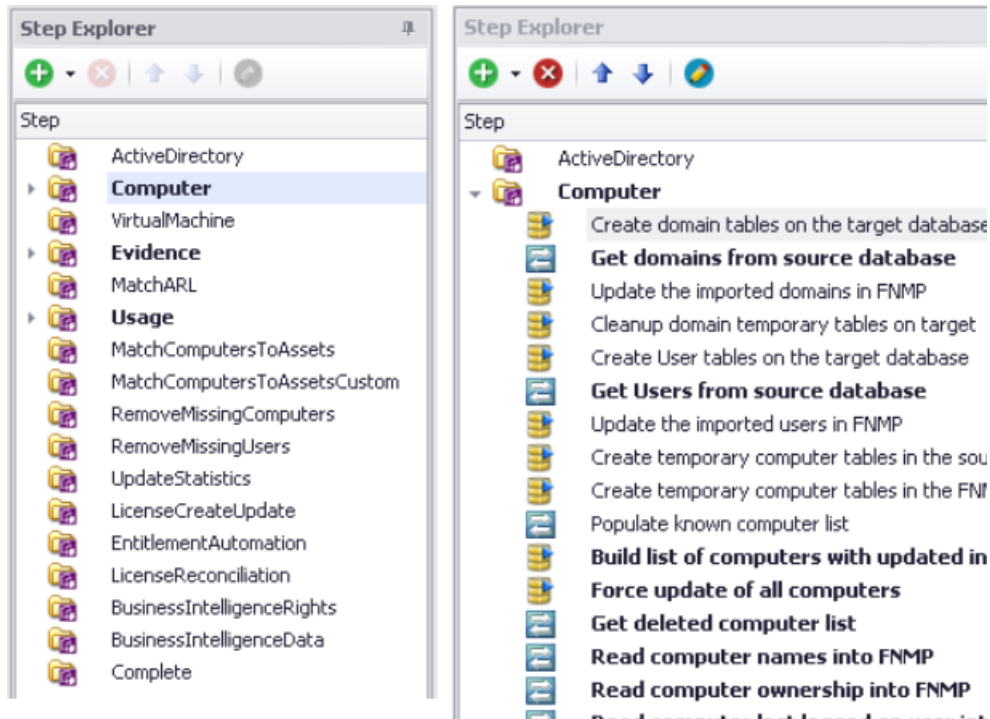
Step Explorer

Step

ActiveDirectory
Computer
VirtualMachine
Evidence
MatchARL
Usage
MatchComputersToAssets
MatchComputersToAssetsCustom
RemoveMissingComputers
RemoveMissingUsers
UpdateStatistics
LicenseCreateUpdate
EntitlementAutomation
LicenseReconciliation
BusinessIntelligenceRights
BusinessIntelligenceData
Complete

Step Explorer

Step

ActiveDirectory
Computer
Create domain tables on the target database
Get domains from source database
Update the imported domains in FNMP
Cleanup domain temporary tables on target
Create User tables on the target database
Get Users from source database
Update the imported users in FNMP
Create temporary computer tables in the sou
Create temporary computer tables in the FN
Populate known computer list
Build list of computers with updated in
Force update of all computers
Get deleted computer list
Read computer names into FNMP
Read computer ownership into FNMP
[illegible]